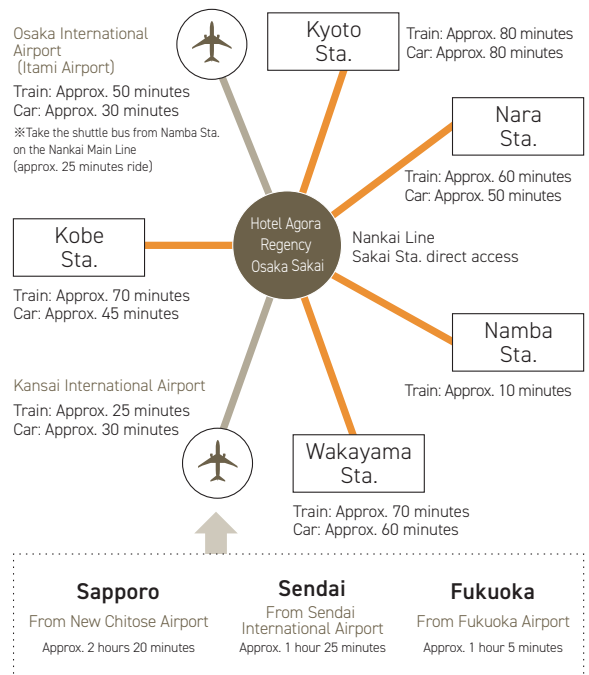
Osaka International Airport (Itami Airport)

Train: Approx. 50 minutes
Car: Approx. 30 minutes
※Take the shuttle bus from Namba Sta. on the Nankai Main Line (approx. 25 minutes ride)

Kyoto Sta.

Train: Approx. 80 minutes
Car: Approx. 80 minutes

Nara Sta.

Train: Approx. 60 minutes
Car: Approx. 50 minutes

Kobe Sta.

Train: Approx. 70 minutes
Car: Approx. 45 minutes

Hotel Agora Regency Osaka Sakai

Nankai Line
Sakai Sta. direct access

Namba Sta.

Train: Approx. 10 minutes

Kansai International Airport

Train: Approx. 25 minutes
Car: Approx. 30 minutes

Wakayama Sta.

Train: Approx. 70 minutes
Car: Approx. 60 minutes

Sapporo
From New Chitose Airport
Approx. 2 hours 20 minutes

Sendai
From Sendai International Airport
Approx. 1 hour 25 minutes

Fukuoka
From Fukuoka Airport
Approx. 1 hour 5 minutes